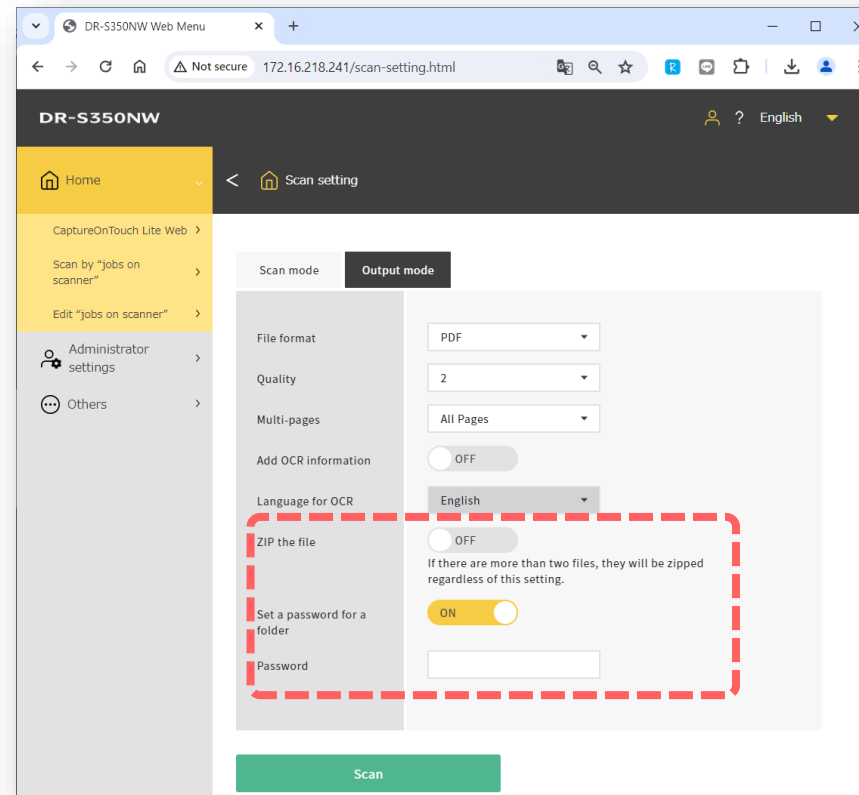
DR-S350NW Web Menu
Not secure 172.16.218.241/scan-setting.html

DR-S350NW
? English

Home
CaptureOnTouch Lite Web
Scan by "jobs on scanner"
Edit "jobs on scanner"
Administrator settings
Others

Scan setting

Scan mode
Output mode

File format
PDF
Quality
2
Multi-pages
All Pages
Add OCR information
OFF
Language for OCR
English
ZIP the file
OFF
If there are more than two files, they will be zipped regardless of this setting.
Set a password for a folder
ON
Password

Scan